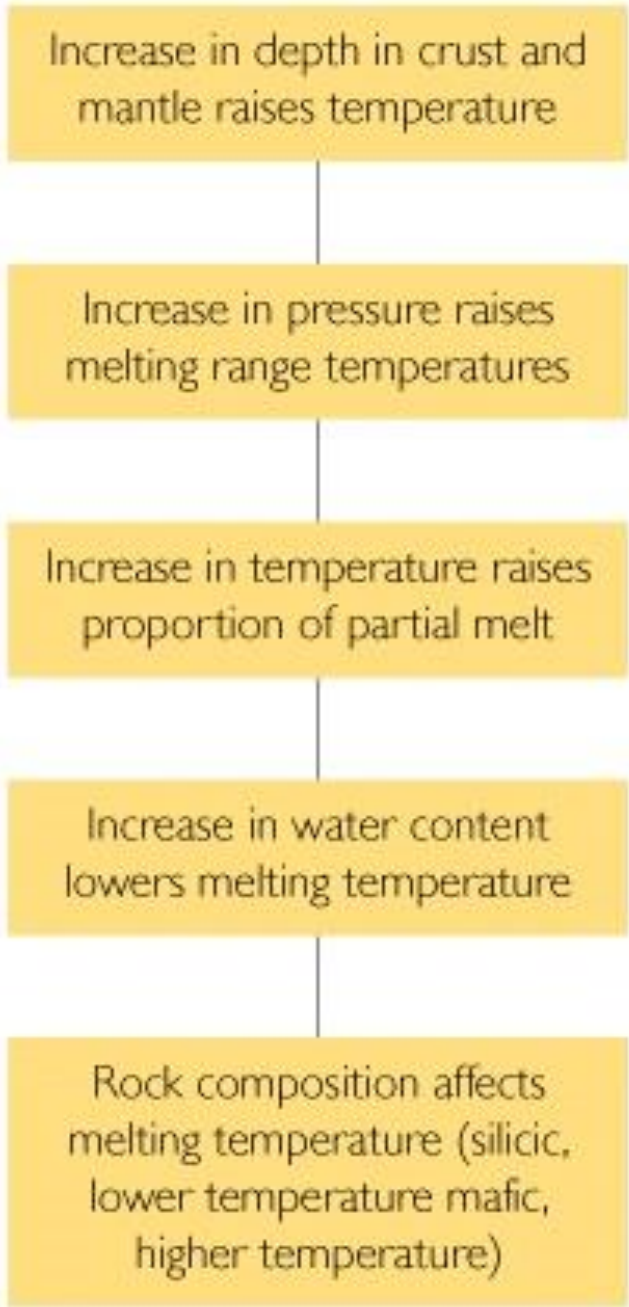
Increase in depth in crust and mantle raises temperature

Increase in pressure raises melting range temperatures

Increase in temperature raises proportion of partial melt

Increase in water content lowers melting temperature

Rock composition affects melting temperature (silicic, lower temperature mafic, higher temperature)